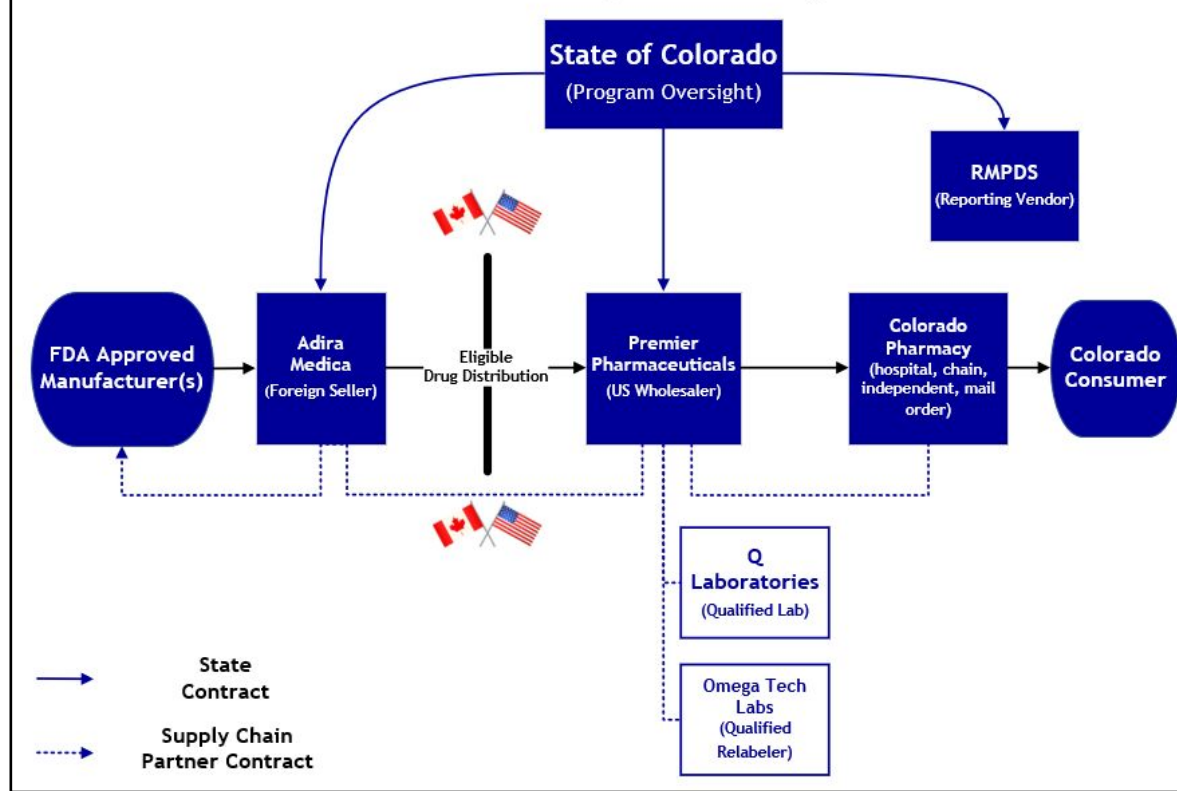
State of Colorado
(Program Oversight)

RMPDS
(Reporting Vendor)

FDA Approved Manufacturer(s)

Adira Medica
(Foreign Seller)

Eligible
Drug Distribution

Premier Pharmaceuticals
(US Wholesaler)

Colorado Pharmacy
(hospital, chain, independent, mail order)

Colorado Consumer

Q Laboratories
(Qualified Lab)

Omega Tech Labs
(Qualified Relabeler)

State Contract

Supply Chain Partner Contract